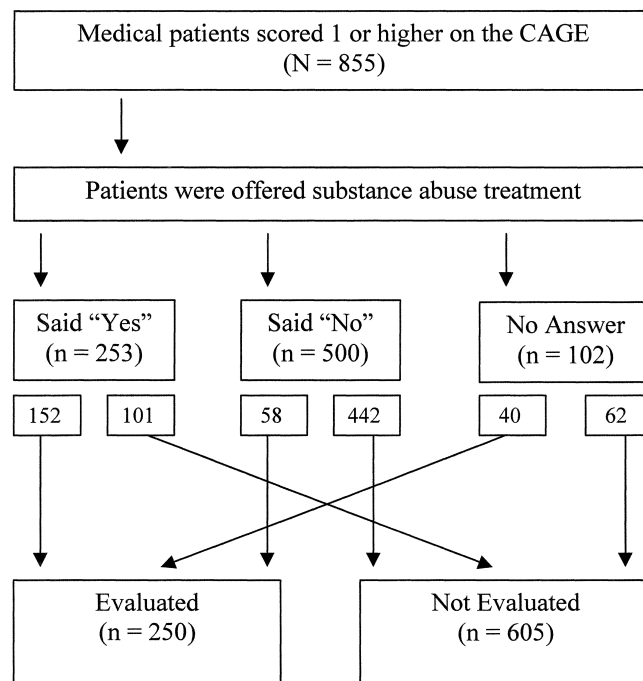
Medical patients scored 1 or higher on the CAGE
(N = 855)

Patients were offered substance abuse treatment

Said “Yes”
(n = 253)

Said “No”
(n = 500)

No Answer
(n = 102)

152

101

58

442

40

62

Evaluated
(n = 250)

Not Evaluated
(n = 605)